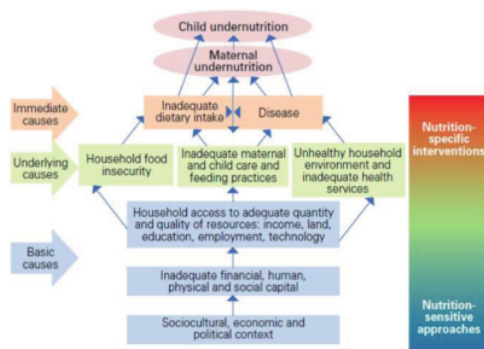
Child undernutrition

Maternal undernutrition

Immediate causes

Inadequate dietary intake

Disease

Underlying causes

Household food insecurity

Inadequate maternal and child care and feeding practices

Unhealthy household environment and inadequate health services

Household access to adequate quantity and quality of resources: income, land, education, employment, technology

Basic causes

Inadequate financial, human, physical and social capital

Sociocultural, economic and political context

Nutrition-specific interventions

Nutrition-sensitive approaches